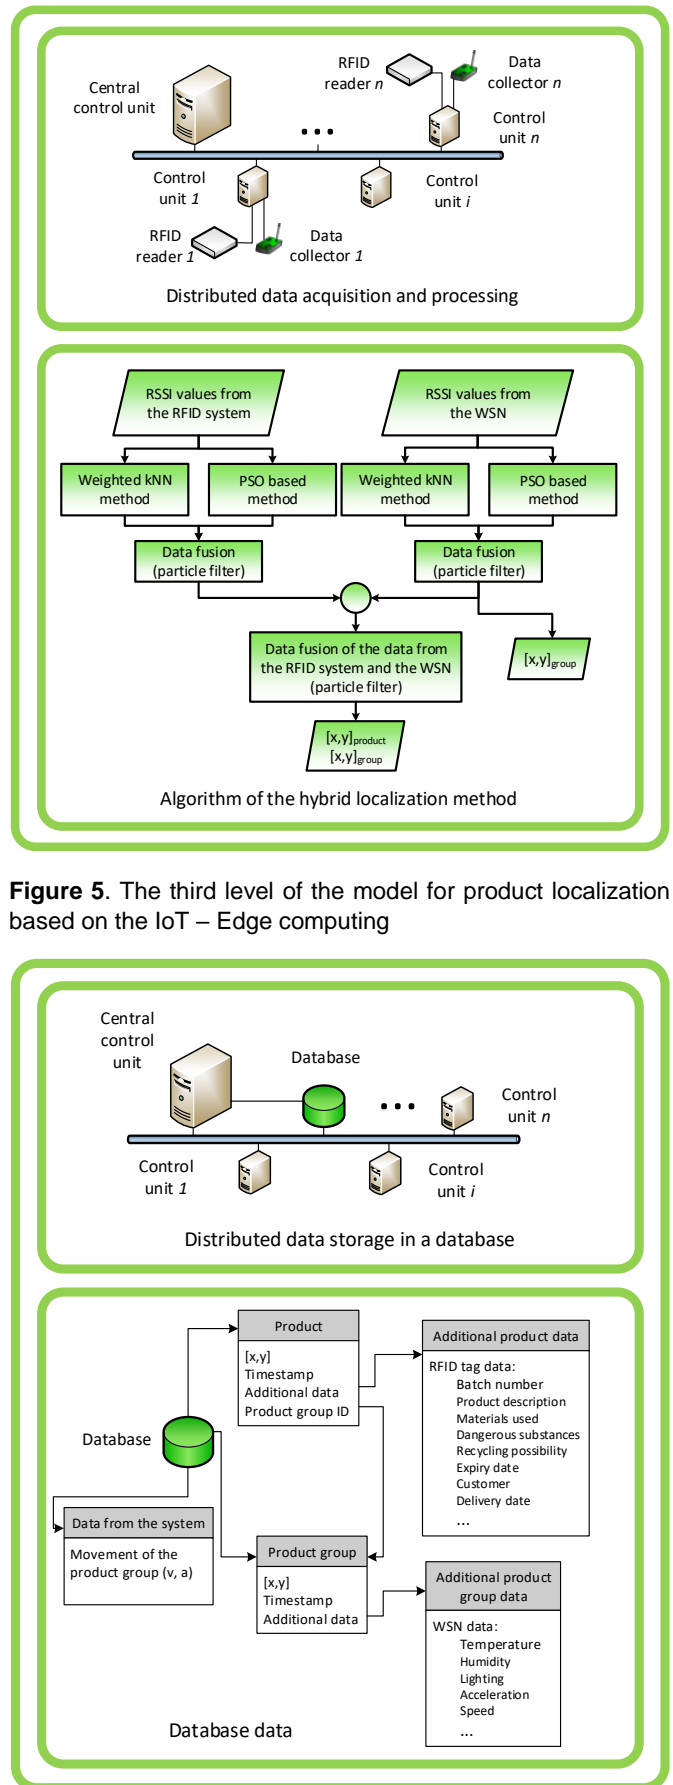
Central control unit

RFID reader $n$

Data collector $n$

Control unit $n$

Control unit $1$

Control unit $i$

RFID reader $1$

Data collector $1$

Distributed data acquisition and processing

RSSI values from the RFID system

RSSI values from the WSN

Weighted kNN method

PSO based method

Weighted kNN method

PSO based method

Data fusion (particle filter)

Data fusion (particle filter)

Data fusion of the data from the RFID system and the WSN (particle filter)

$[x,y]_{group}$

$[x,y]_{product}$
$[x,y]_{group}$

Algorithm of the hybrid localization method

**Figure 5**. The third level of the model for product localization based on the IoT – Edge computing

Central control unit

Database

Control unit $n$

Control unit $1$

Control unit $i$

Distributed data storage in a database

Product

[x,y]
Timestamp
Additional data
Product group ID

Additional product data

RFID tag data:
Batch number
Product description
Materials used
Dangerous substances
Recycling possibility
Expiry date
Customer
Delivery date
...

Database

Data from the system

Movement of the product group (v, a)

Product group

[x,y]
Timestamp
Additional data

Additional product group data

WSN data:
Temperature
Humidity
Lighting
Acceleration
Speed
...

Database data